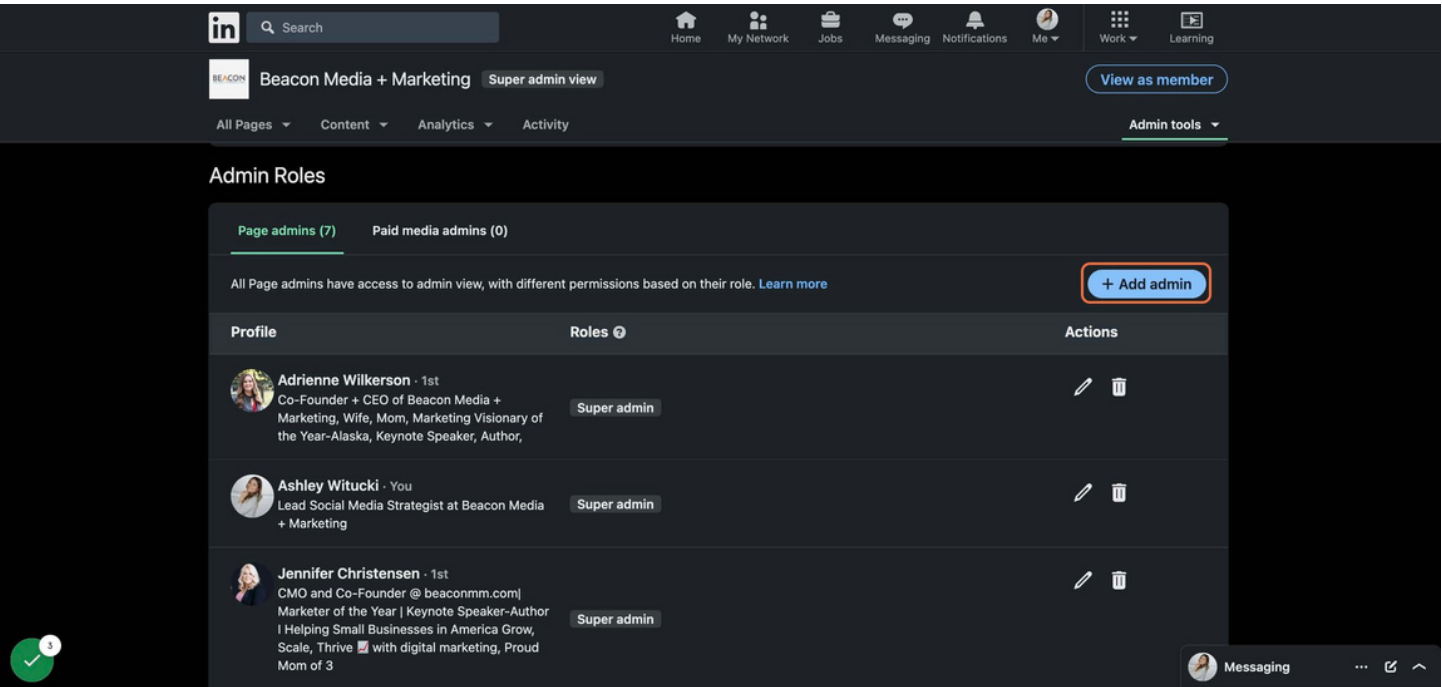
in Search

Home My Network Jobs Messaging Notifications Me Work Learning

BEACON Beacon Media + Marketing Super admin view

View as member

All Pages Content Analytics Activity Admin tools

Admin Roles

Page admins (7) Paid media admins (0)

All Page admins have access to admin view, with different permissions based on their role. Learn more

+ Add admin

| Profile | Roles | Actions |
|---|---|---|
| Adrienne Wilkerson · 1st Co-Founder + CEO of Beacon Media + Marketing, Wife, Mom, Marketing Visionary of the Year-Alaska, Keynote Speaker, Author, | Super admin | |
| Ashley Witucki · You Lead Social Media Strategist at Beacon Media + Marketing | Super admin | |
| Jennifer Christensen · 1st CMO and Co-Founder @ beaconmm.com\| Marketer of the Year \| Keynote Speaker-Author I Helping Small Businesses in America Grow, Scale, Thrive 📈 with digital marketing, Proud Mom of 3 | Super admin | |

3

Messaging